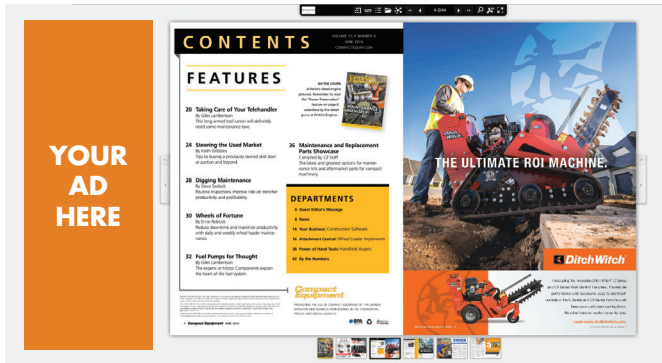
YOUR AD HERE

4-5/44

CONTENTS

VOLUME 15 • NUMBER 5
JUNE 2016
COMPACTEQUIP.COM

FEATURES

ON THE COVER
A Perkins diesel engine pictured. Remember to read the "Power Preservation" feature on page 8, submitted by the diesel gurus at Perkins Engines.

20 Taking Care of Your Telehandler
By Giles Lambertson
This long-armed tool carrier will definitely need some maintenance love.

26 Steering the Used Market
By Keith Gribbins
Tips to buying a previously owned skid steer at auction and beyond.

28 Digging Maintenance
By Steve Sealsoft
Routine inspections improve ride-on trencher productivity and profitability.

30 Wheels of Fortune
By Ernie Rebock
Reduce downtime and maximize productivity with daily and weekly wheel loader maintenance.

32 Fuel Pumps for Thought
By Giles Lambertson
The experts at Motor Components explain the heart of the fuel system.

36 Maintenance and Replacement Parts Showcase
Compiled by CE Staff
The latest and greatest options for maintenance kits and aftermarket parts for compact machinery.

DEPARTMENTS

4 Guest Editor's Message
8 News
14 Your Business: Construction Software
16 Attachment Central: Wheel Loader Implements
18 Power of Hand Tools: Handheld Augers
42 By the Numbers

Compact Equipment

4 Compact Equipment JUNE 2016

THE ULTIMATE ROI MACHINE.

Ditch Witch

Learn more at ditchwitch.com